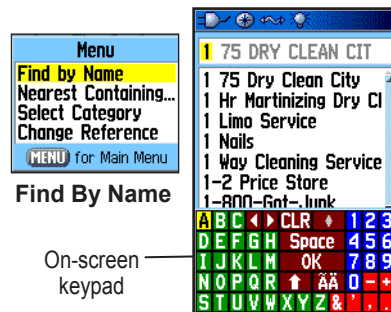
Menu
Find by Name
Nearest Containing...
Select Category
Change Reference
MENU for Main Menu

Find By Name

On-screen keypad

1 75 DRY CLEAN CIT

1 75 Dry Clean City
1 Hr Martinizing Dry Cl
1 Limo Service
1 Nails
1 Way Cleaning Service
1-2 Price Store
1-800-Got-Junk

A B C ◄ ► CLR ♦ 1 2 3
D E F G H Space 4 5 6
I J K L M OK 7 8 9
N O P Q R ↑ ÄÀ 0 - +
S T U V W X Y Z & ' , .